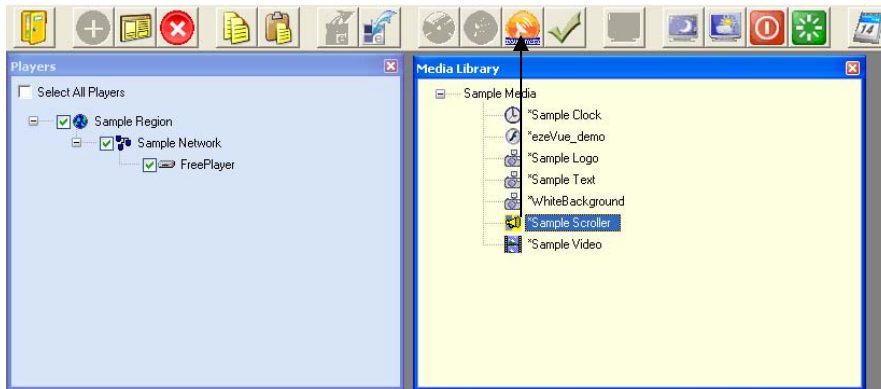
Players

Select All Players

Sample Region

Sample Network

FreePlayer

Media Library

Sample Media

*Sample Clock

*ezeVue_demo

*Sample Logo

*Sample Text

*WhiteBackground

*Sample Scroller

*Sample Video